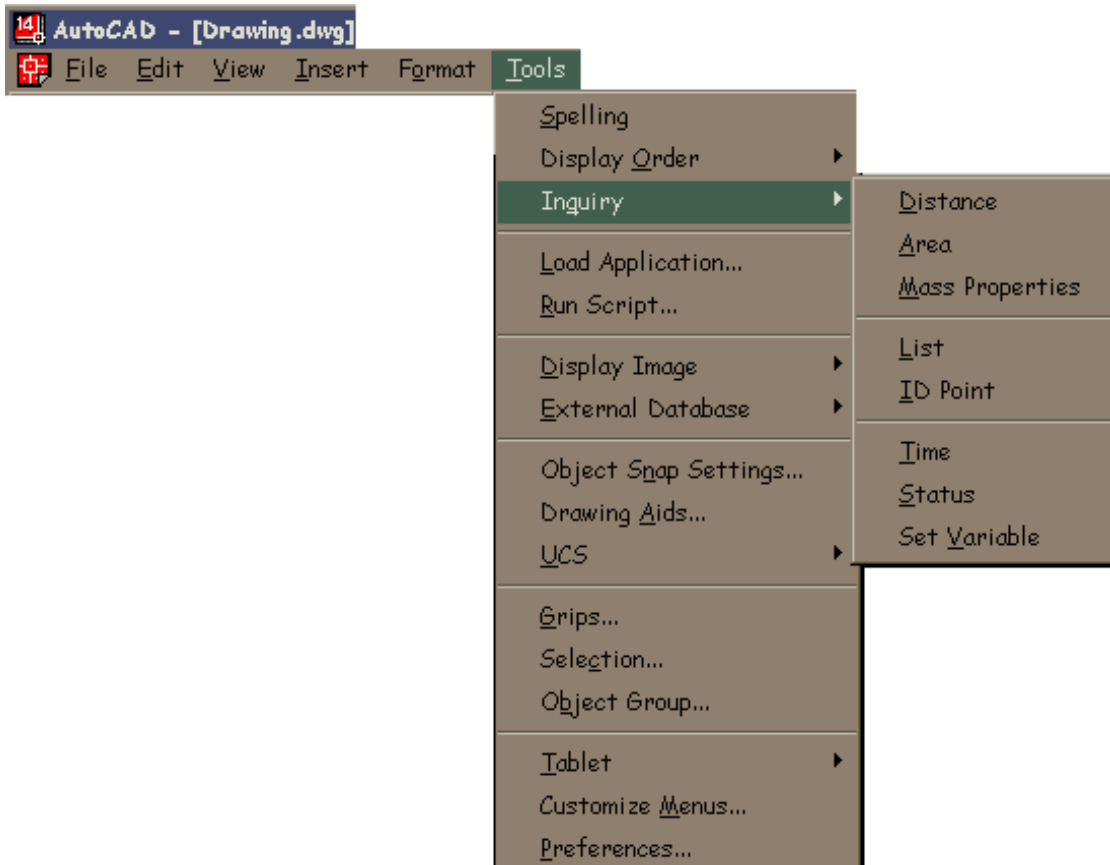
14 AutoCAD - [Drawing.dwg]
File Edit View Insert Format Tools

Spelling
Display Order
Inquiry
Load Application...
Run Script...
Display Image
External Database
Object Snap Settings...
Drawing Aids...
UCS
Grips...
Selection...
Object Group...
Tablet
Customize Menus...
Preferences...

Distance
Area
Mass Properties
List
ID Point
Time
Status
Set Variable